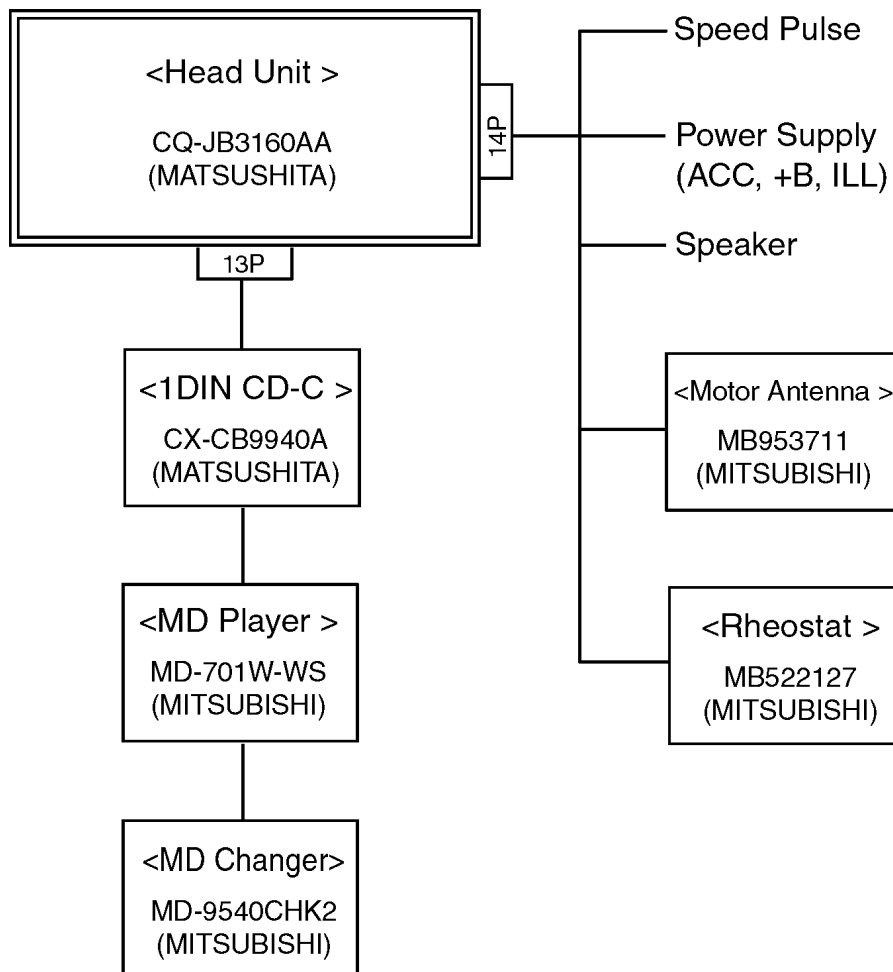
<Head Unit >
CQ-JB3160AA
(MATSUSHITA)

14P

13P

Speed Pulse

Power Supply
(ACC, +B, ILL)

Speaker

<1DIN CD-C >
CX-CB9940A
(MATSUSHITA)

<Motor Antenna >
MB953711
(MITSUBISHI)

<MD Player >
MD-701W-WS
(MITSUBISHI)

<Rheostat >
MB522127
(MITSUBISHI)

<MD Changer>
MD-9540CHK2
(MITSUBISHI)